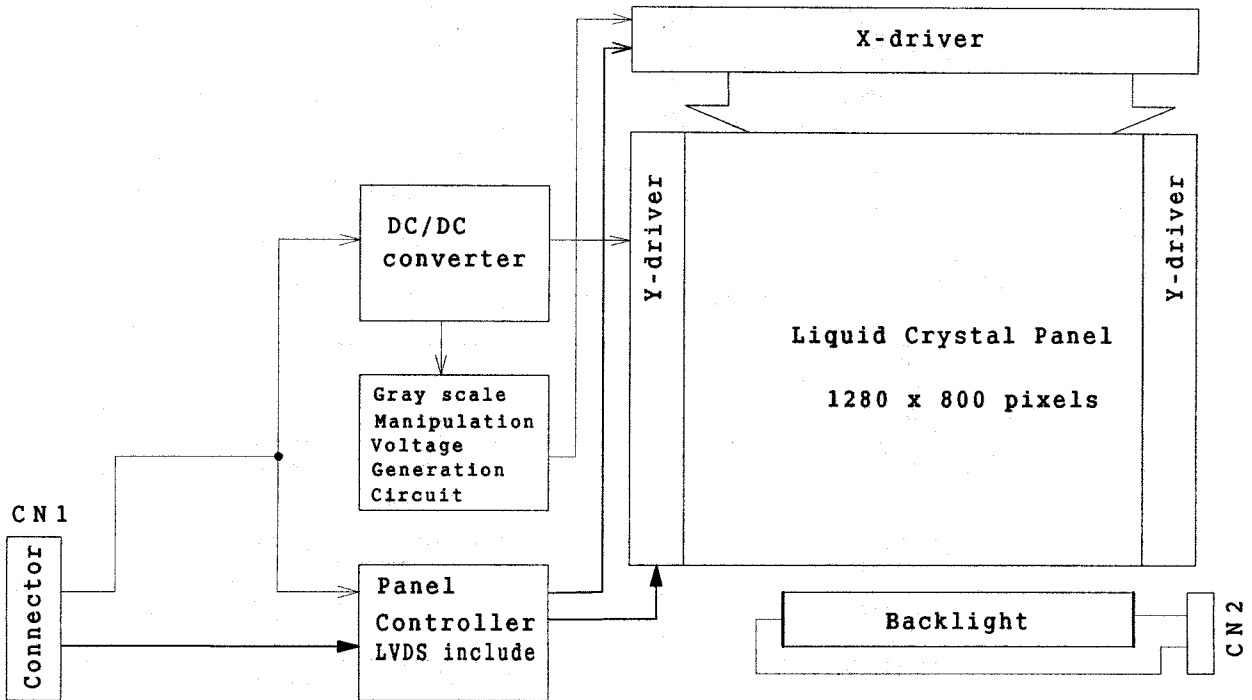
X-driver

Y-driver

DC/DC converter

Y-driver

Liquid Crystal Panel

1280 x 800 pixels

Gray scale Manipulation Voltage Generation Circuit

CN1

Connector

Panel Controller LVDS include

Backlight

CN2